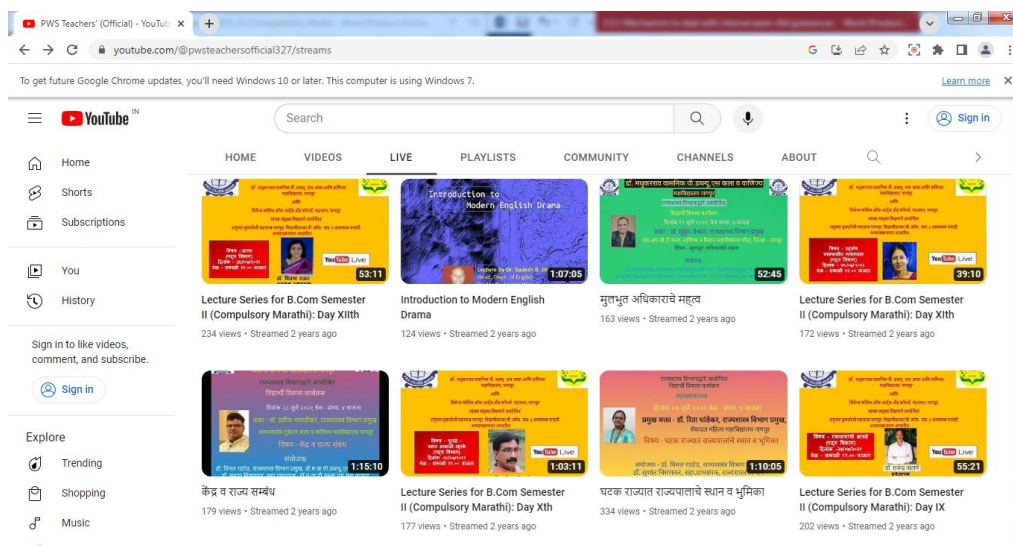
PWS Teachers' (Official) - YouTube ×

youtube.com/@pwsteachersofficial327/streams

To get future Google Chrome updates, you'll need Windows 10 or later. This computer is using Windows 7.

Learn more

YouTube IN

Search

Sign in

Home

Shorts

Subscriptions

You

History

Sign in to like videos, comment, and subscribe.

Sign in

Explore

Trending

Shopping

Music

HOME VIDEOS LIVE PLAYLISTS COMMUNITY CHANNELS ABOUT

53:11
Lecture Series for B.Com Semester II (Compulsory Marathi): Day XIIth
234 views • Streamed 2 years ago

Introduction to Modern English Drama
1:07:05
Introduction to Modern English Drama
124 views • Streamed 2 years ago

52:45
मुलभुत अधिकाराचे महत्व
163 views • Streamed 2 years ago

39:10
Lecture Series for B.Com Semester II (Compulsory Marathi): Day XIth
172 views • Streamed 2 years ago

1:15:10
केंद्र व राज्य सम्बंध
179 views • Streamed 2 years ago

1:03:11
Lecture Series for B.Com Semester II (Compulsory Marathi): Day Xth
177 views • Streamed 2 years ago

1:10:05
घटक राज्यात राज्यपालाचे स्थान व भुमिका
334 views • Streamed 2 years ago

55:21
Lecture Series for B.Com Semester II (Compulsory Marathi): Day IX
202 views • Streamed 2 years ago